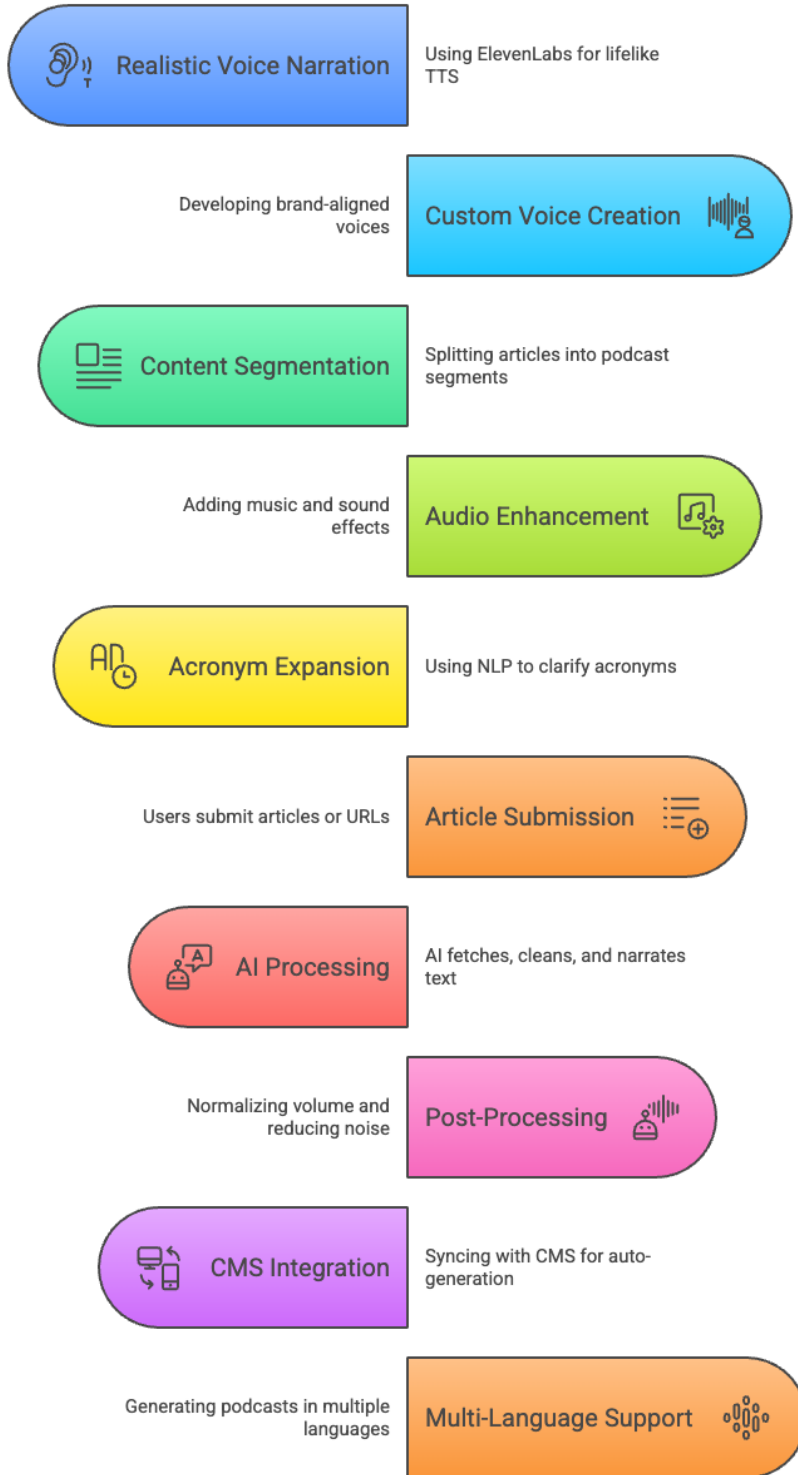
Realistic Voice Narration

Using ElevenLabs for lifelike TTS

Developing brand-aligned voices

Custom Voice Creation

Content Segmentation

Splitting articles into podcast segments

Adding music and sound effects

Audio Enhancement

Acronym Expansion

Using NLP to clarify acronyms

Users submit articles or URLs

Article Submission

AI Processing

AI fetches, cleans, and narrates text

Normalizing volume and reducing noise

Post-Processing

CMS Integration

Syncing with CMS for auto-generation

Generating podcasts in multiple languages

Multi-Language Support